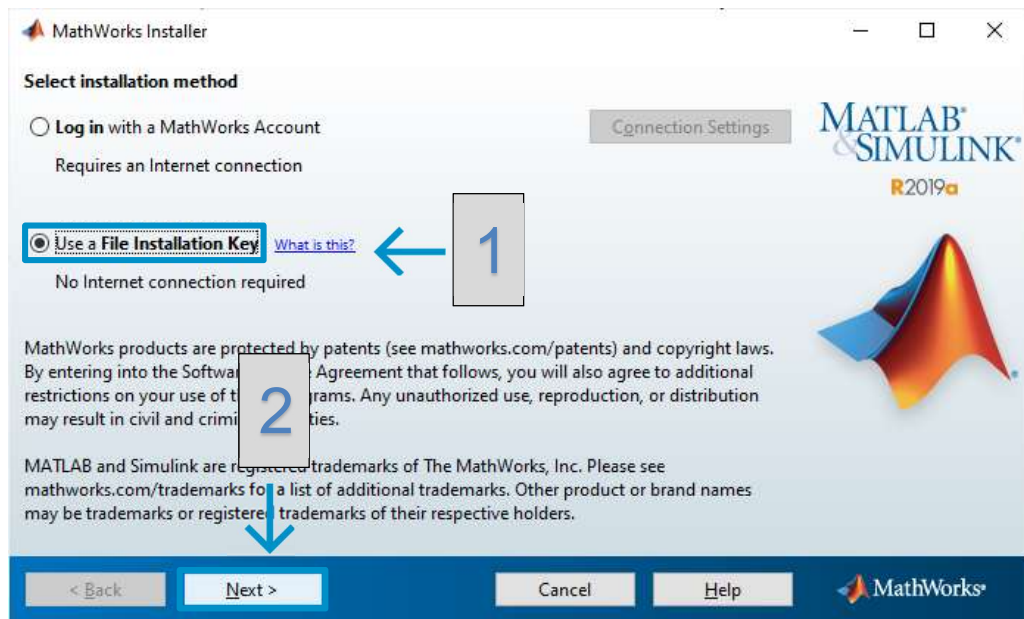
MathWorks Installer

Select installation method

Log in with a MathWorks Account

Requires an Internet connection

Connection Settings

MATLAB® & SIMULINK®
R2019a

Use a File Installation Key What is this?

1

No Internet connection required

MathWorks products are protected by patents (see mathworks.com/patents) and copyright laws. By entering into the Softwar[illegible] Agreement that follows, you will also agree to additional restrictions on your use of t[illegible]grams. Any unauthorized use, reproduction, or distribution may result in civil and crimi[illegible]ties.

2

MATLAB and Simulink are registered trademarks of The MathWorks, Inc. Please see mathworks.com/trademarks for a list of additional trademarks. Other product or brand names may be trademarks or registered trademarks of their respective holders.

< Back

Next >

Cancel

Help

MathWorks®